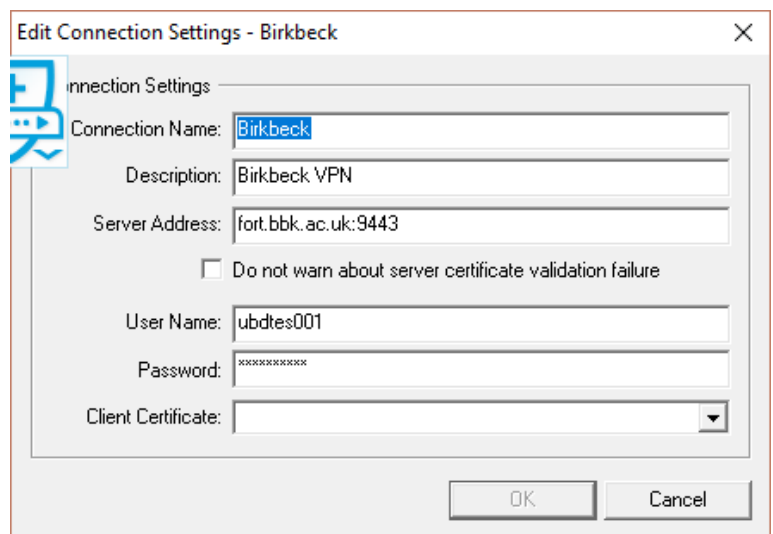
Edit Connection Settings - Birkbeck

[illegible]nnection Settings

Connection Name: Birkbeck

Description: Birkbeck VPN

Server Address: fort.bbk.ac.uk:9443

Do not warn about server certificate validation failure

User Name: ubdtes001

Password: **********

Client Certificate:

OK

Cancel